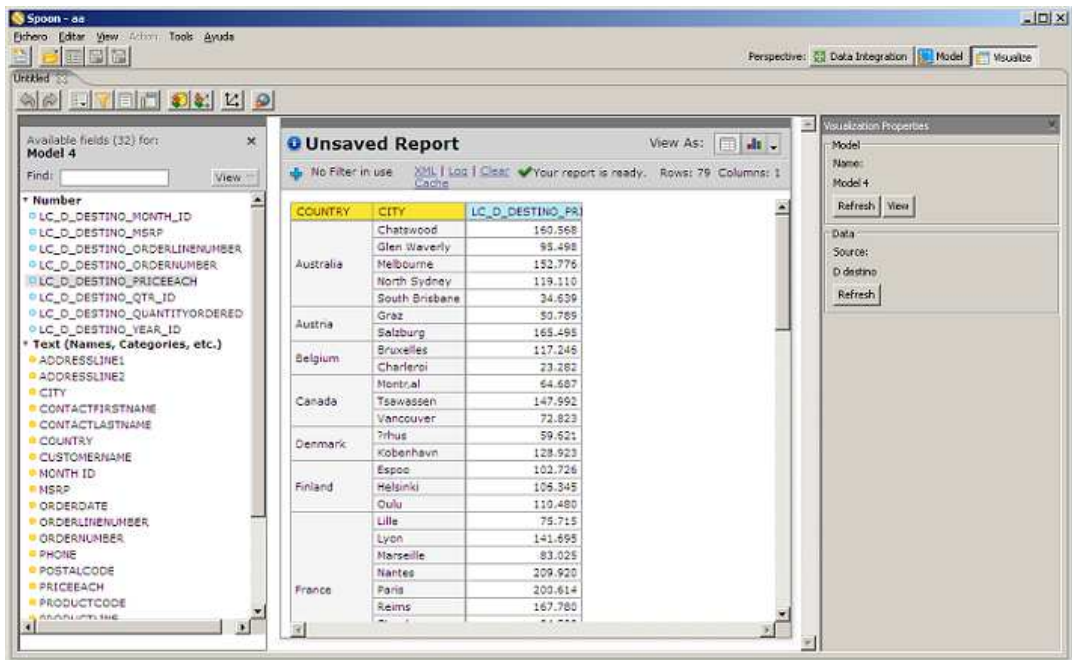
Spoon - aa

Fichero Editar View Action Tools Ayuda

Perspective: Data Integration Model Visualize

Untitled

Available fields (32) for:
Model 4

Find: View

Number
LC_D_DESTINO_MONTH_ID
LC_D_DESTINO_MSRP
LC_D_DESTINO_ORDERLINENUMBER
LC_D_DESTINO_ORDERNUMBER
LC_D_DESTINO_PRICEEACH
LC_D_DESTINO_QTR_ID
LC_D_DESTINO_QUANTITYORDERED
LC_D_DESTINO_YEAR_ID
Text (Names, Categories, etc.)
ADDRESSLINE1
ADDRESSLINE2
CITY
CONTACTFIRSTNAME
CONTACTLASTNAME
COUNTRY
CUSTOMERNAME
MONTH ID
MSRP
ORDERDATE
ORDERLINENUMBER
ORDERNUMBER
PHONE
POSTALCODE
PRICEEACH
PRODUCTCODE
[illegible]

Unsaved Report

View As:

No Filter in use XML | Log | Clear Cache Your report is ready. Rows: 79 Columns: 1

| COUNTRY | CITY | LC_D_DESTINO_PR |
|---|---|---|
| Australia | Chatswood | 160.568 |
| | Glen Waverly | 95.498 |
| | Melbourne | 152.776 |
| | North Sydney | 119.110 |
| | South Brisbane | 34.639 |
| Austria | Graz | 50.789 |
| | Salzburg | 165.495 |
| Belgium | Bruxelles | 117.245 |
| | Charleroi | 23.282 |
| Canada | Montr,al | 64.687 |
| | Tsawassen | 147.992 |
| | Vancouver | 72.823 |
| Denmark | ?rhus | 59.621 |
| | Kobenhavn | 128.923 |
| Finland | Espoo | 102.726 |
| | Helsinki | 106.345 |
| | Oulu | 110.480 |
| France | Lille | 75.715 |
| | Lyon | 141.695 |
| | Marseille | 83.025 |
| | Nantes | 209.920 |
| | Paris | 200.614 |
| | Reims | 167.780 |

Visualization Properties

Model
Name:
Model 4
Refresh View

Data
Source:
D destino
Refresh